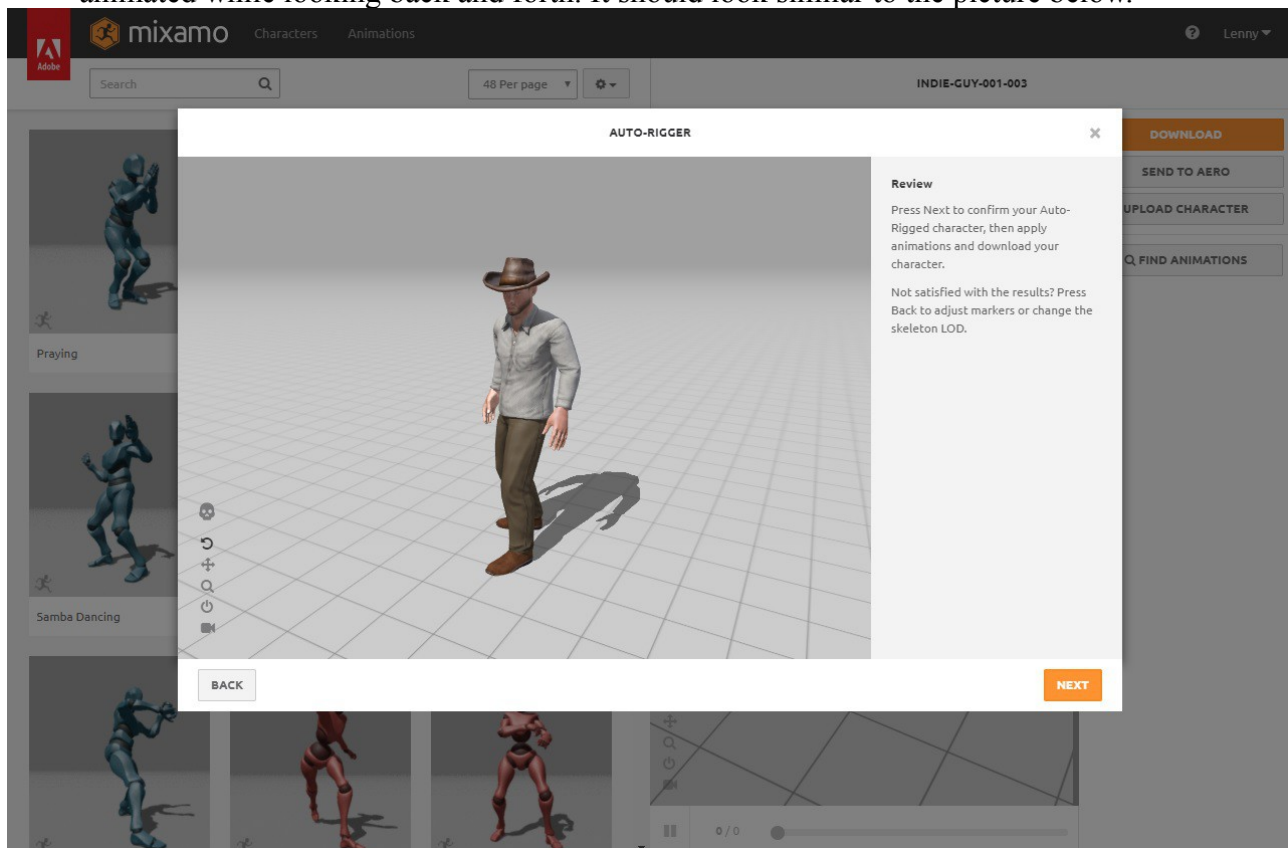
animated while looking back and forth. It should look similar to the picture below.

Adobe mixamo Characters Animations Lenny

Search 48 Per page INDIE-GUY-001-003

AUTO-RIGGER ×

DOWNLOAD
SEND TO AERO
UPLOAD CHARACTER
FIND ANIMATIONS

Review

Press Next to confirm your Auto-Rigged character, then apply animations and download your character.

Not satisfied with the results? Press Back to adjust markers or change the skeleton LOD.

Praying

Samba Dancing

BACK

NEXT

0 / 0